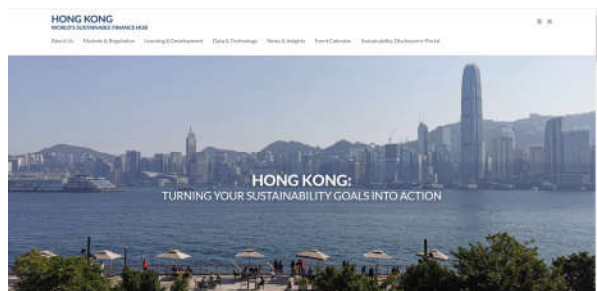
HONG KONG
WORLD'S SUSTAINABLE FINANCE HUB

About Us   Markets & Regulation   Learning & Development   Data & Technology   News & Insights   Event Calendar   Sustainability Disclosure Portal

HONG KONG:
TURNING YOUR SUSTAINABILITY GOALS INTO ACTION